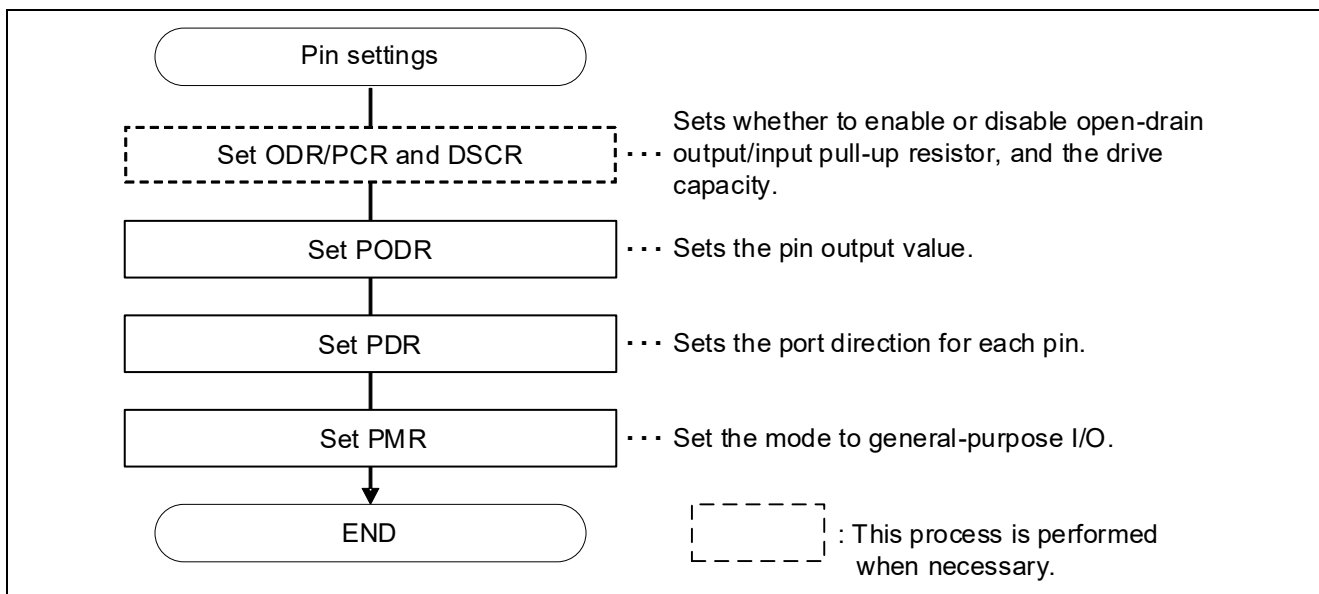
Pin settings

Set ODR/PCR and DSCR

Sets whether to enable or disable open-drain output/input pull-up resistor, and the drive capacity.

Set PODR

Sets the pin output value.

Set PDR

Sets the port direction for each pin.

Set PMR

Set the mode to general-purpose I/O.

END

: This process is performed when necessary.